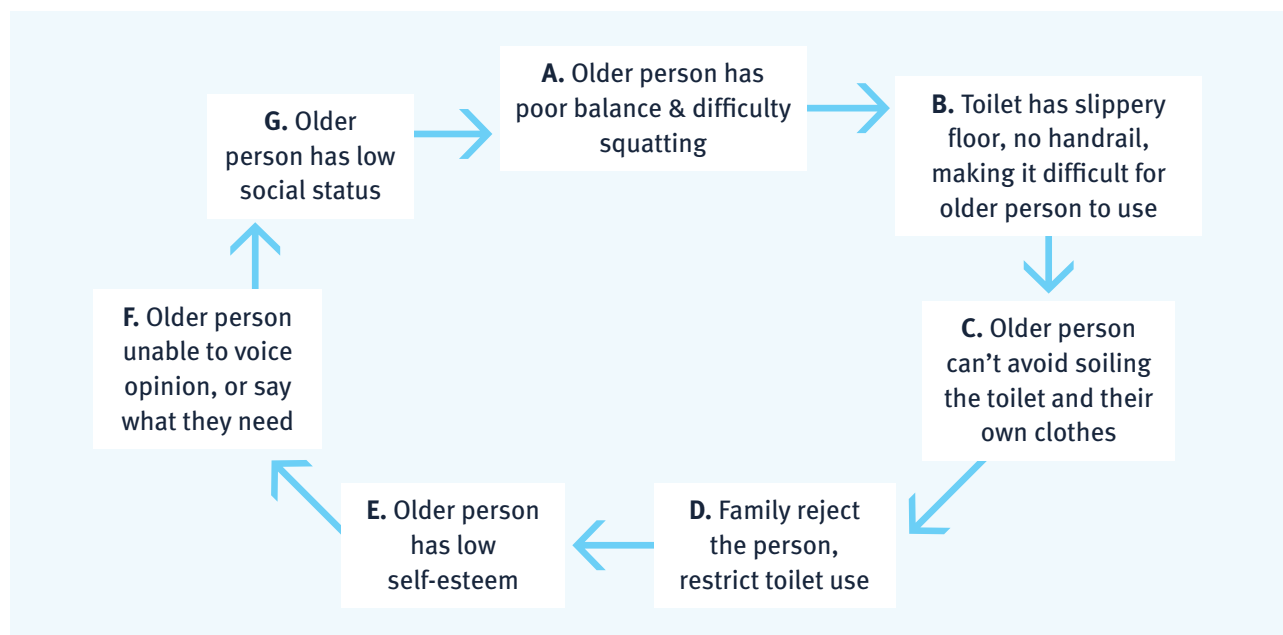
**A.** Older person has poor balance & difficulty squatting

**B.** Toilet has slippery floor, no handrail, making it difficult for older person to use

**C.** Older person can't avoid soiling the toilet and their own clothes

**D.** Family reject the person, restrict toilet use

**E.** Older person has low self-esteem

**F.** Older person unable to voice opinion, or say what they need

**G.** Older person has low social status